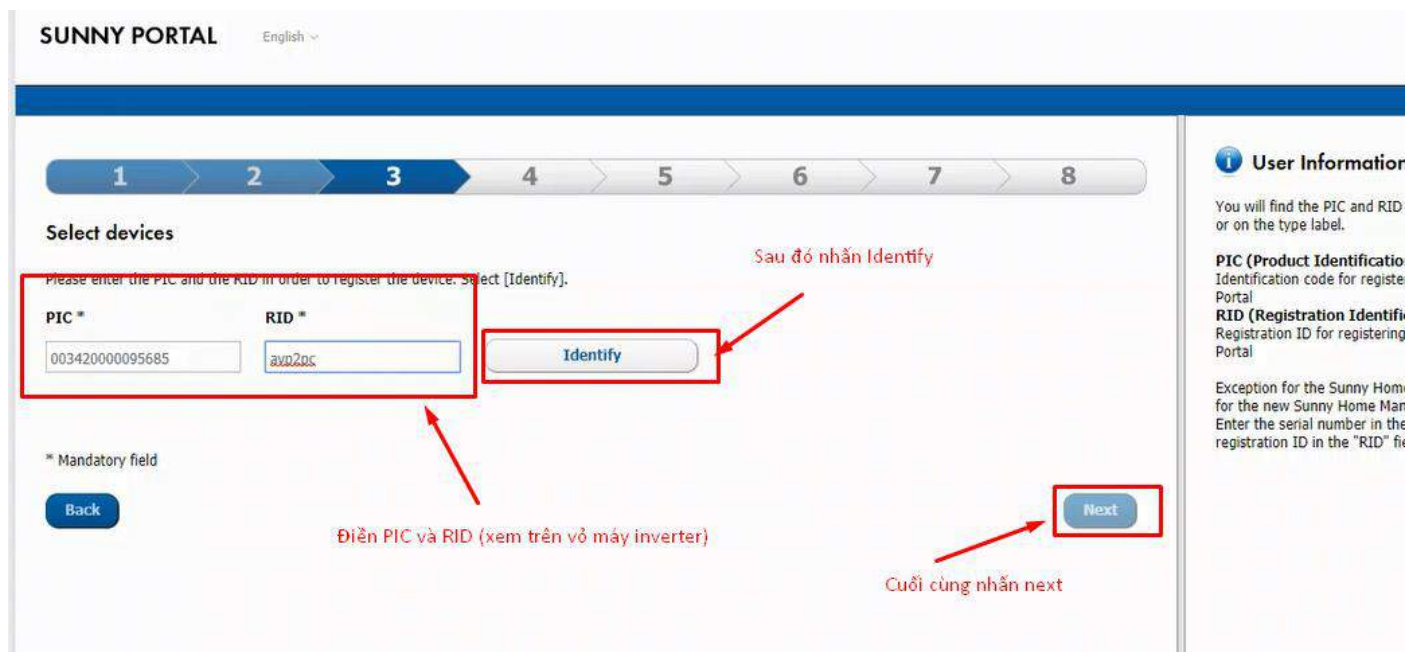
SUNNY PORTAL English

1 2 3 4 5 6 7 8

Select devices

Please enter the PIC and the RID in order to register the device. Select [Identify].

Sau đó nhấn Identify

PIC *
RID *

003420000095685
avp2pc

Identify

* Mandatory field

Back

Điền PIC và RID (xem trên vỏ máy inverter)

Next

Cuối cùng nhấn next

User Information

You will find the PIC and RID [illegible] or on the type label.

PIC (Product Identificatio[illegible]
Identification code for registe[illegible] Portal
RID (Registration Identifi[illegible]
Registration ID for registering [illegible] Portal

Exception for the Sunny Hom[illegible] for the new Sunny Home Man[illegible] Enter the serial number in the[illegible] registration ID in the "RID" fi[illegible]